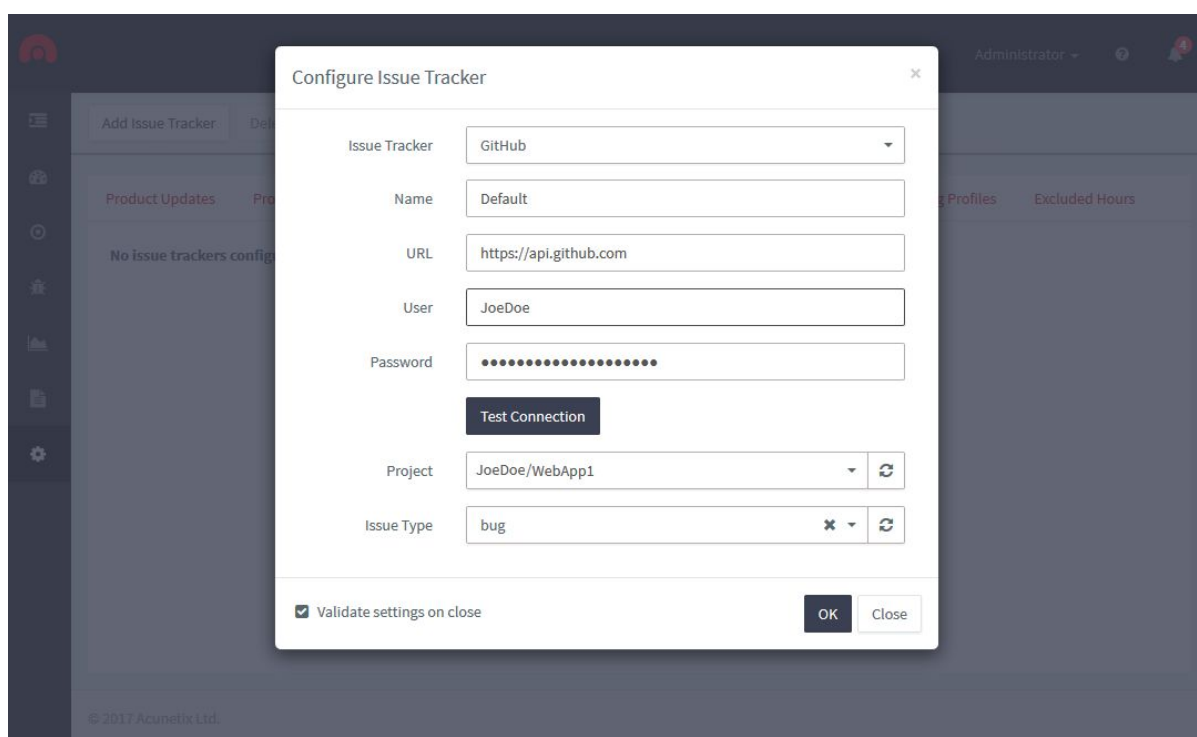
Administrator

Add Issue Tracker

Product Updates

No issue trackers config

Profiles Excluded Hours

Configure Issue Tracker ×

Issue Tracker GitHub

Name Default

URL https://api.github.com

User JoeDoe

Password ••••••••••••••••••••

Test Connection

Project JoeDoe/WebApp1

Issue Type bug

Validate settings on close

OK Close

© 2017 Acunetix Ltd.